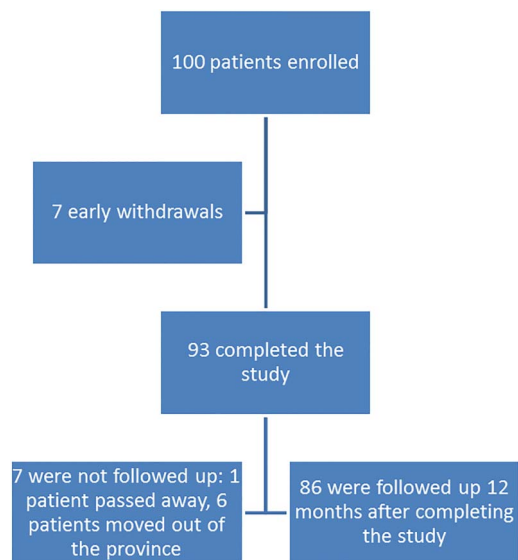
100 patients enrolled

7 early withdrawals

93 completed the study

7 were not followed up: 1 patient passed away, 6 patients moved out of the province

86 were followed up 12 months after completing the study